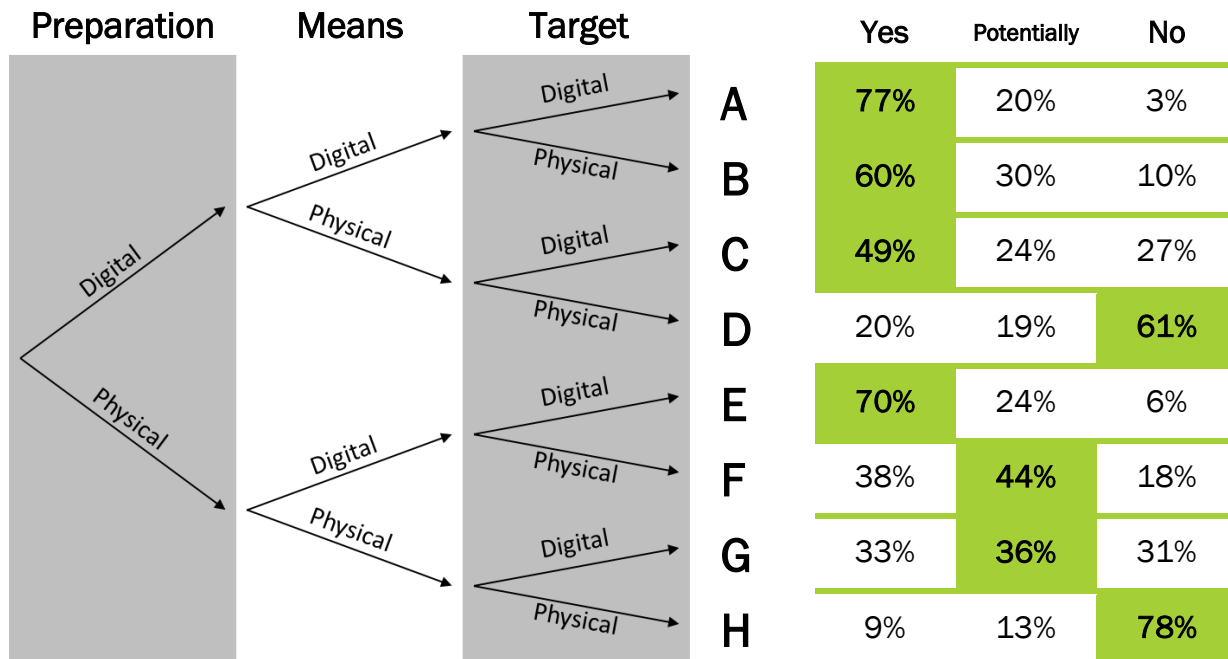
Preparation | Means | Target

Digital
Physical

Digital
Physical
Digital
Physical

Digital
Physical
Digital
Physical
Digital
Physical
Digital
Physical

| | Yes | Potentially | No |
|---|---|---|---|
| A | 77% | 20% | 3% |
| B | 60% | 30% | 10% |
| C | 49% | 24% | 27% |
| D | 20% | 19% | 61% |
| E | 70% | 24% | 6% |
| F | 38% | 44% | 18% |
| G | 33% | 36% | 31% |
| H | 9% | 13% | 78% |